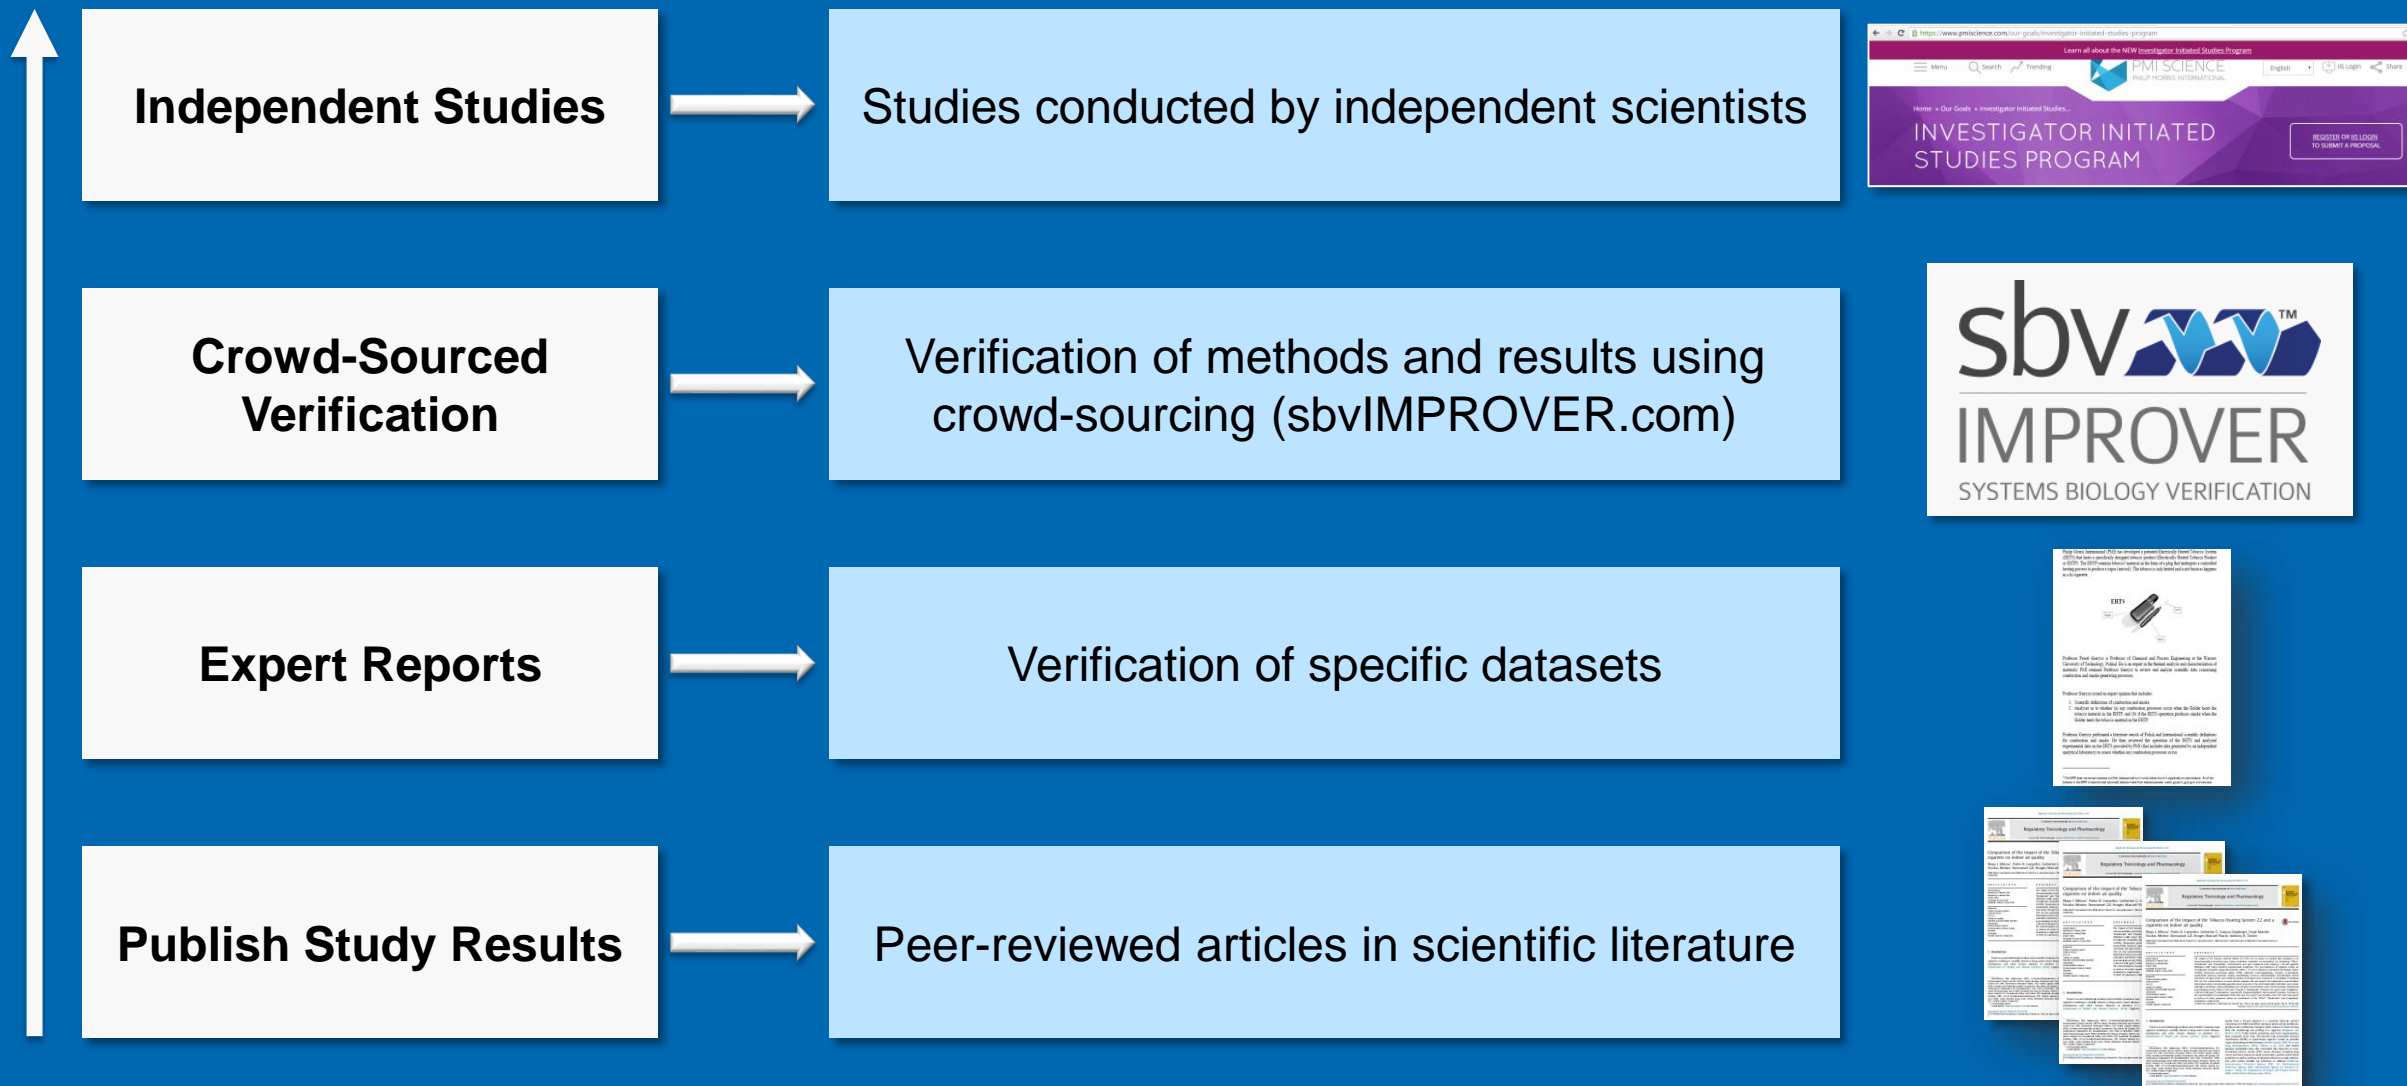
Independent Studies

Studies conducted by independent scientists

Learn all about the NEW Investigator Initiated Studies Program

Menu Search Trending PMI SCIENCE PHILIP MORRIS INTERNATIONAL English Login Share

Home » Our Goals » Investigator Initiated Studies...

INVESTIGATOR INITIATED STUDIES PROGRAM

REGISTER OR LOGIN TO SUBMIT A PROPOSAL

Crowd-Sourced Verification

Verification of methods and results using crowd-sourcing (sbvIMPROVER.com)

sbv™ IMPROVER SYSTEMS BIOLOGY VERIFICATION

Expert Reports

Verification of specific datasets

Publish Study Results

Peer-reviewed articles in scientific literature

Regulatory Toxicology and Pharmacology

Regulatory Toxicology and Pharmacology

Regulatory Toxicology and Pharmacology